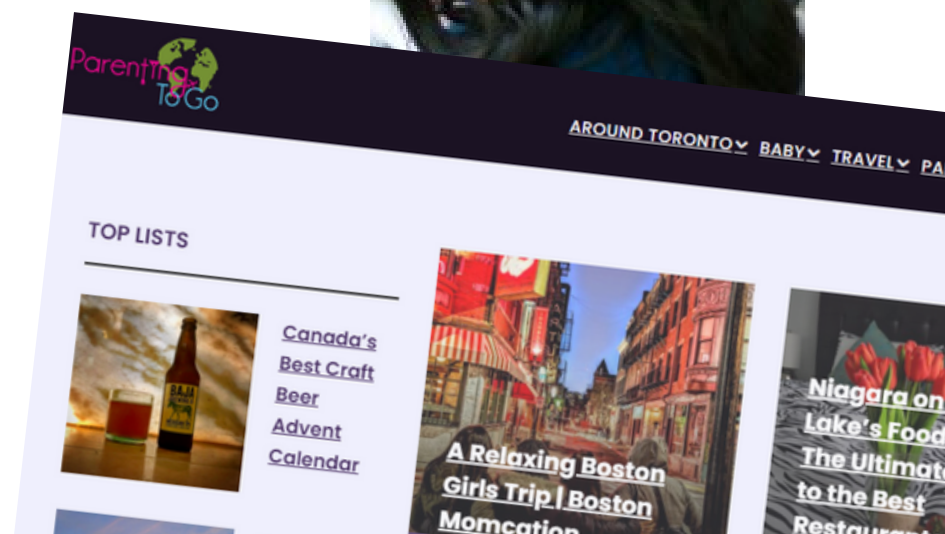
Parenting To Go

AROUND TORONTO BABY TRAVEL PA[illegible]

TOP LISTS

Canada's Best Craft Beer Advent Calendar

A Relaxing Boston Girls Trip | Boston Momcation

Niagara on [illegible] Lake's Food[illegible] The Ultimat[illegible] to the Best Restaura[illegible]